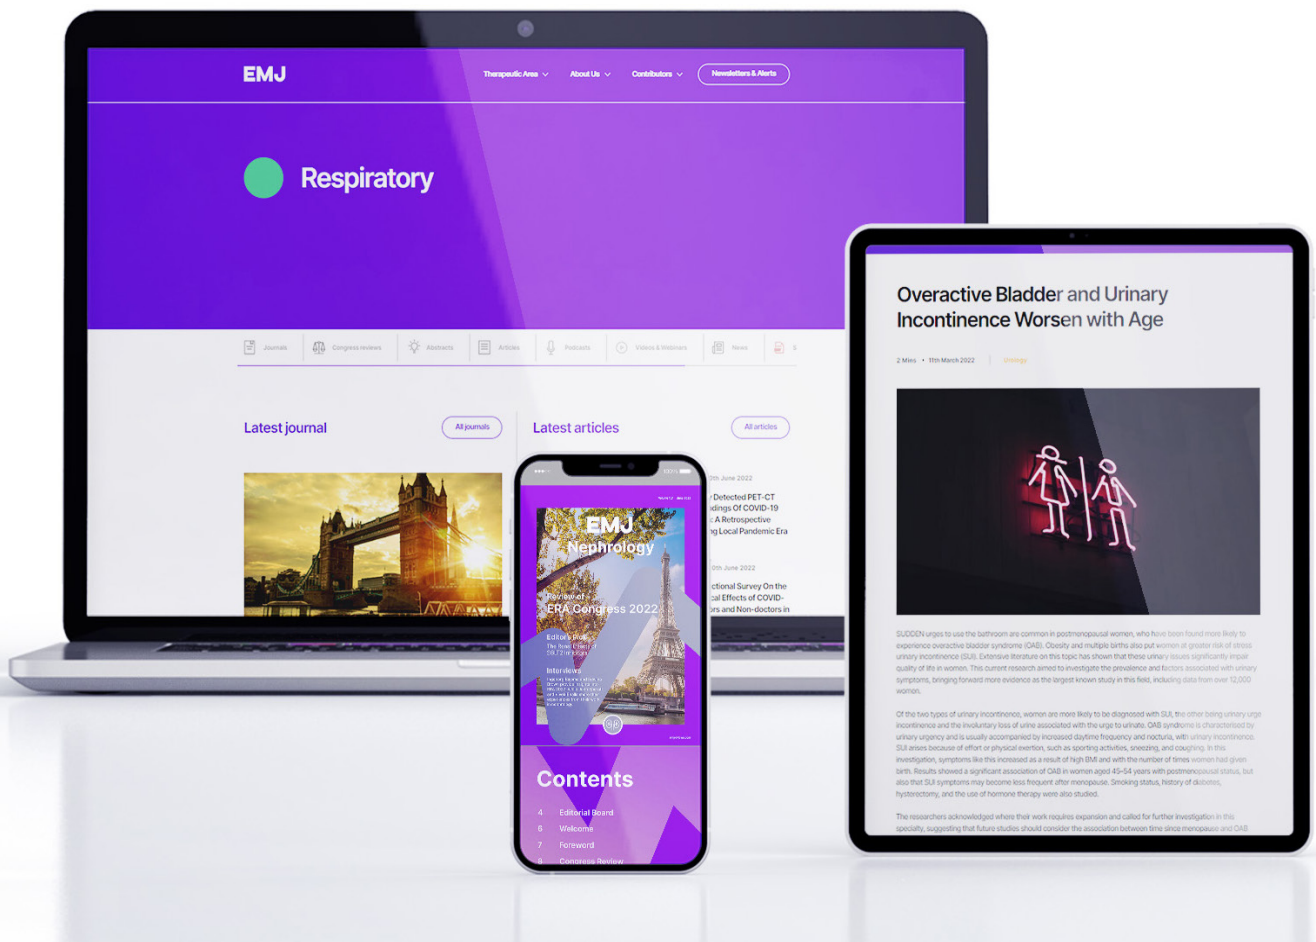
EMJ

Therapeutic Area
About Us
Contributors
Newsletters & Alerts

Respiratory

Journals
Congress reviews
Abstracts
Articles
Podcasts
Videos & Webinars
News

Latest journal
All journals

Latest articles
All articles

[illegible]th June 2022
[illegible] Detected PET-CT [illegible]dings Of COVID-19 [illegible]: A Retrospective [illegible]g Local Pandemic Era

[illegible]0th June 2022
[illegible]ctional Survey On the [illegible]cal Effects of COVID- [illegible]rs and Non-doctors in

EMJ
Nephrology
Review of
ERA Congress 2022
Editor's Pick
Interviews

Contents
4 Editorial Board
6 Welcome
7 Foreword
9 Congress Review

Overactive Bladder and Urinary Incontinence Worsen with Age

2 Mins • 11th March 2022 | Urology

SUDDEN urges to use the bathroom are common in postmenopausal women, who have been found more likely to experience overactive bladder syndrome (OAB). Obesity and multiple births also put women at greater risk of stress urinary incontinence (SUI). Extensive literature on this topic has shown that these urinary issues significantly impair quality of life in women. This current research aimed to investigate the prevalence and factors associated with urinary symptoms, bringing forward more evidence as the largest known study in this field, including data from over 12,000 women.

Of the two types of urinary incontinence, women are more likely to be diagnosed with SUI, the other being urinary urge incontinence and the involuntary loss of urine associated with the urge to urinate. OAB syndrome is characterised by urinary urgency and is usually accompanied by increased daytime frequency and nocturia, with urinary incontinence. SUI arises because of effort or physical exertion, such as sporting activities, sneezing, and coughing. In this investigation, symptoms like this increased as a result of high BMI and with the number of times women had given birth. Results showed a significant association of OAB in women aged 45–54 years with postmenopausal status, but also that SUI symptoms may become less frequent after menopause. Smoking status, history of diabetes, hysterectomy, and the use of hormone therapy were also studied.

The researchers acknowledged where their work requires expansion and called for further investigation in this specialty, suggesting that future studies should consider the association between time since menopause and OAB